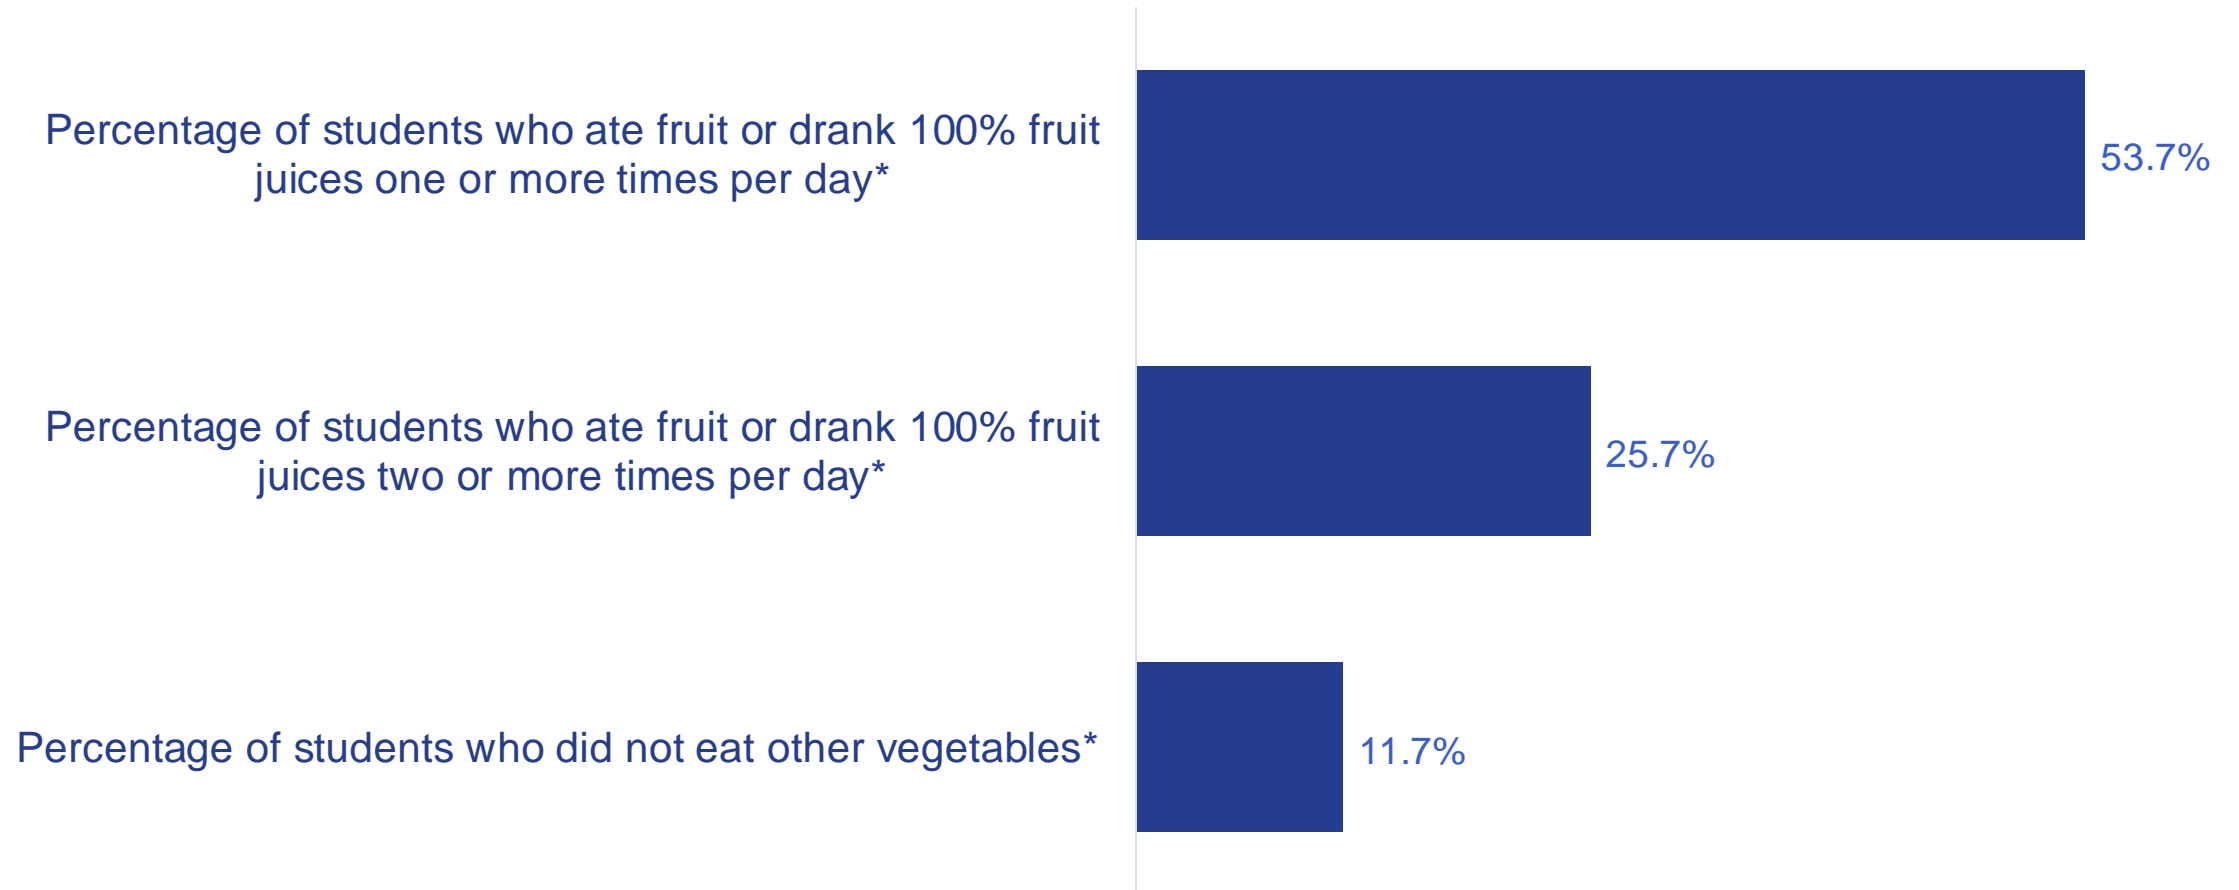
Percentage of students who ate fruit or drank 100% fruit juices one or more times per day*

53.7%

Percentage of students who ate fruit or drank 100% fruit juices two or more times per day*

25.7%

Percentage of students who did not eat other vegetables*

11.7%